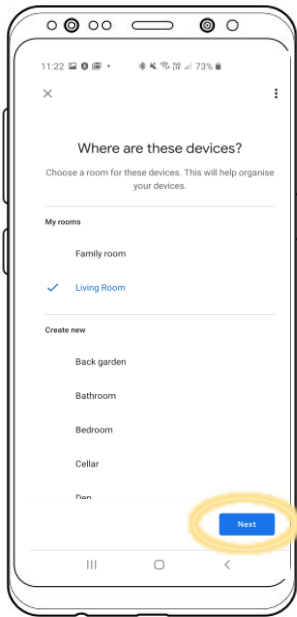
11:22 73%

Where are these devices?

Choose a room for these devices. This will help organise your devices.

My rooms

Family room

Living Room

Create new

Back garden

Bathroom

Bedroom

Cellar

Den

Next